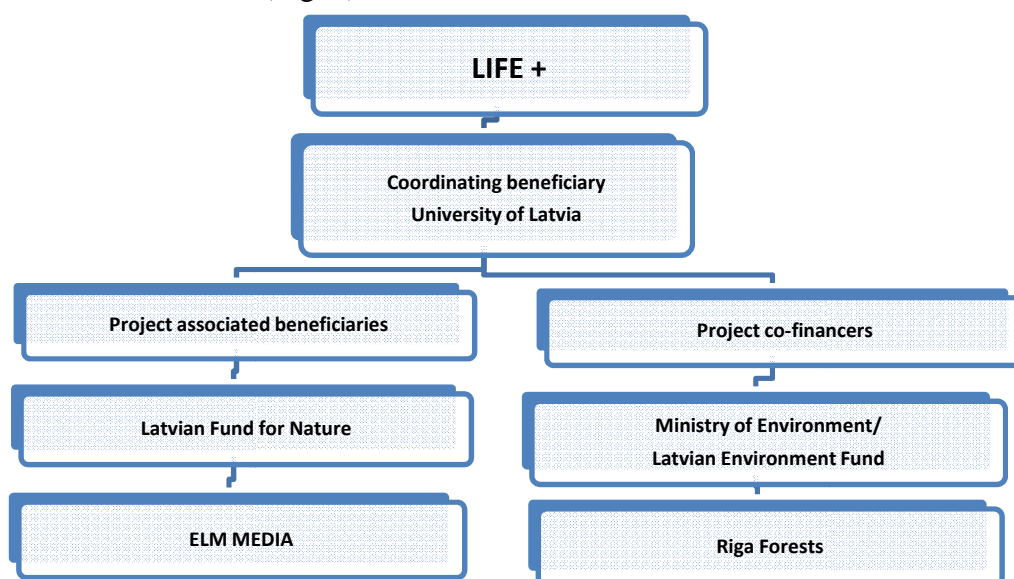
LIFE +

Coordinating beneficiary
University of Latvia

Project associated beneficiaries

Latvian Fund for Nature

ELM MEDIA

Project co-financers

Ministry of Environment/
Latvian Environment Fund

Riga Forests